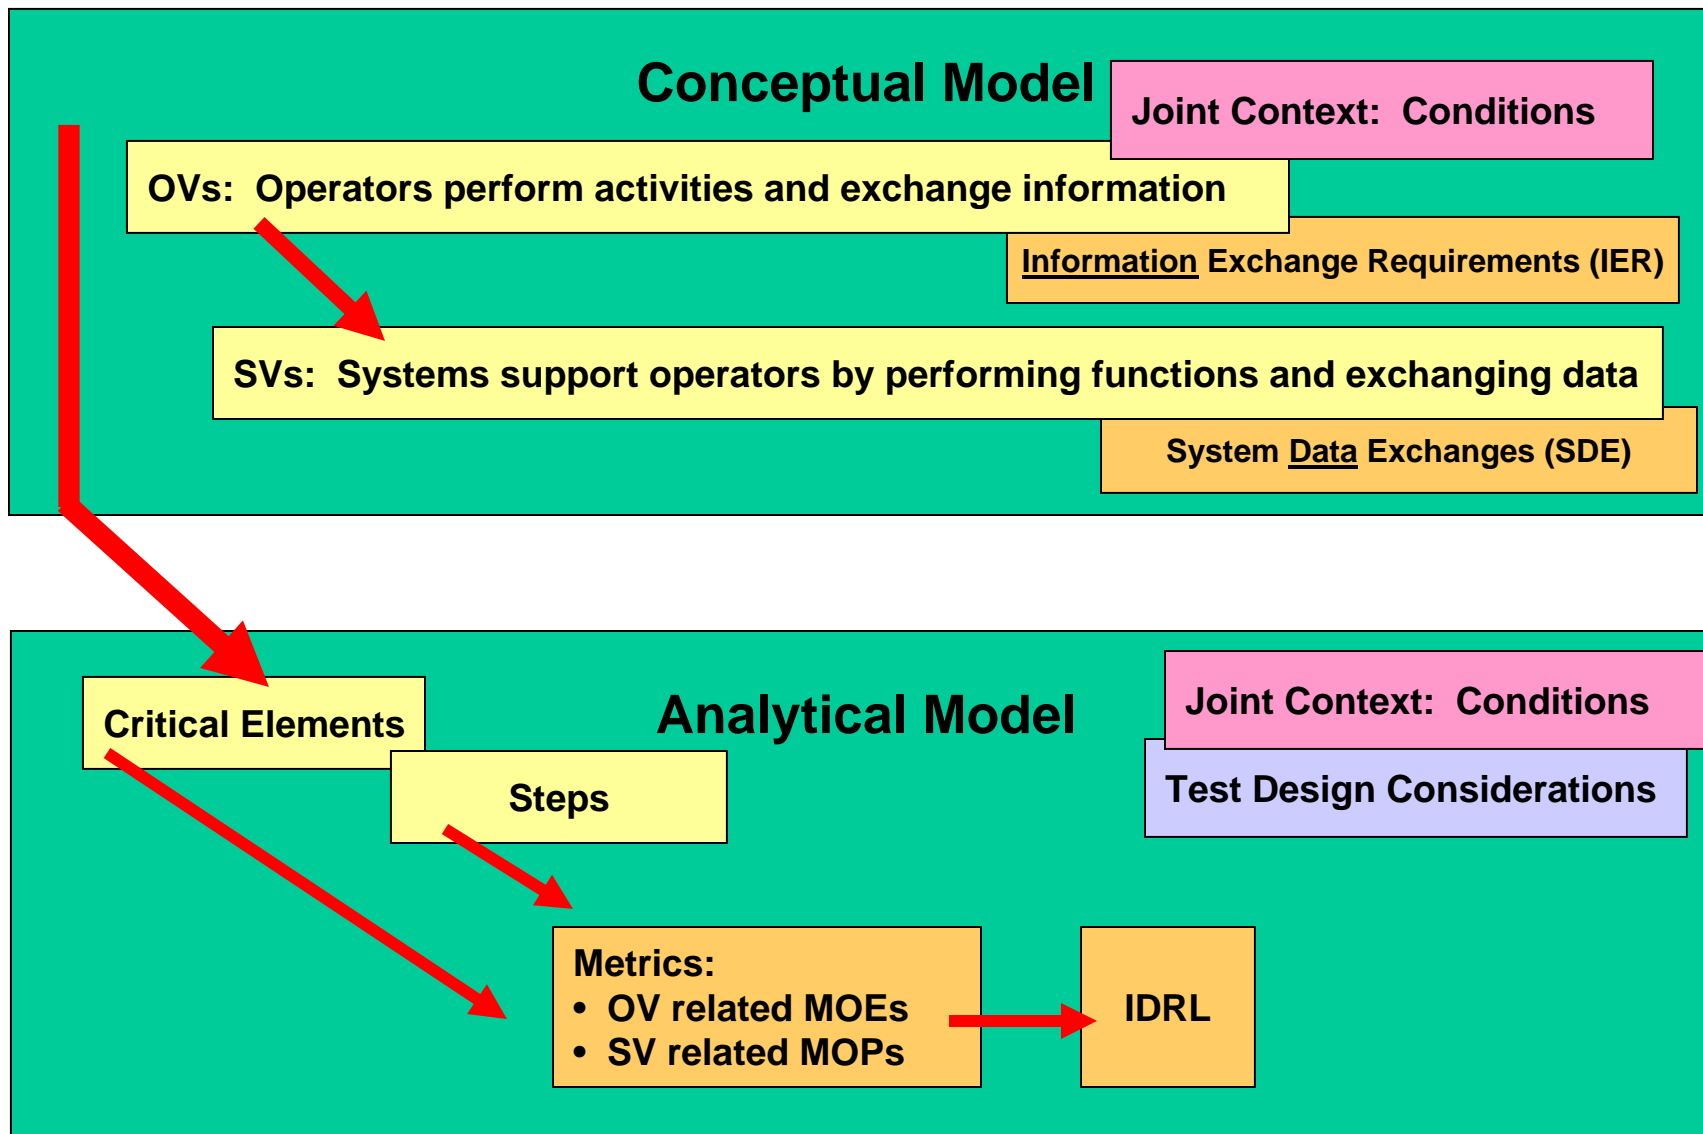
Conceptual Model

Joint Context: Conditions

OVs: Operators perform activities and exchange information

Information Exchange Requirements (IER)

SVs: Systems support operators by performing functions and exchanging data

System Data Exchanges (SDE)

Critical Elements

Analytical Model

Joint Context: Conditions

Test Design Considerations

Steps

Metrics:
• OV related MOEs
• SV related MOPs

IDRL